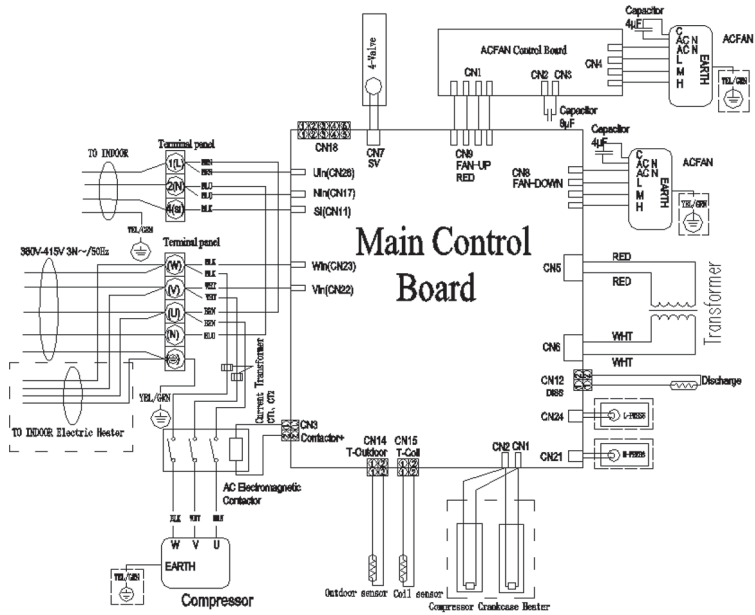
Capacitor 4μF

ACFAN

ACFAN Control Board

C AC N AC L M H

EARTH

YEL/GRN

CN1 CN2 CN3 CN4

Capacitor 6μF

4-Valve

CN7 SV

CN18

CN9 FAN-UP RED

Capacitor 4μF

ACFAN

CN8 FAN-DOWN

C AC N AC L M H

EARTH

YEL/GRN

TO INDOOR

Terminal panel

1(L) 2(N) 4(SI)

BRN BRN BLU BLU BLK

YEL/GRN

Uin(CN26)

Nin(CN17)

SI(CN11)

Main Control Board

380V-415V 3N~/50Hz

Terminal panel

(W) (V) (U) (N)

BLK BLK WHT WHT BRN BRN BLU

Win(CN23)

Vin(CN22)

CN5

RED

RED

Transformer

CN6

WHT

WHT

Current Transformer CT1, CT2

YEL/GRN

TO INDOOR Electric Heater

CN3 Contactor+

CN12 DISS

Discharge

CN24

L-PRESS

CN21

H-PRESS

CN14 T-Outdoor

CN15 T-Coil

CN2 CN1

AC Electromagnetic Contactor

BLK WHT BRN

W V U

EARTH

YEL/GRN

Compressor

Outdoor sensor

Coil sensor

Compressor Crankcase Heater